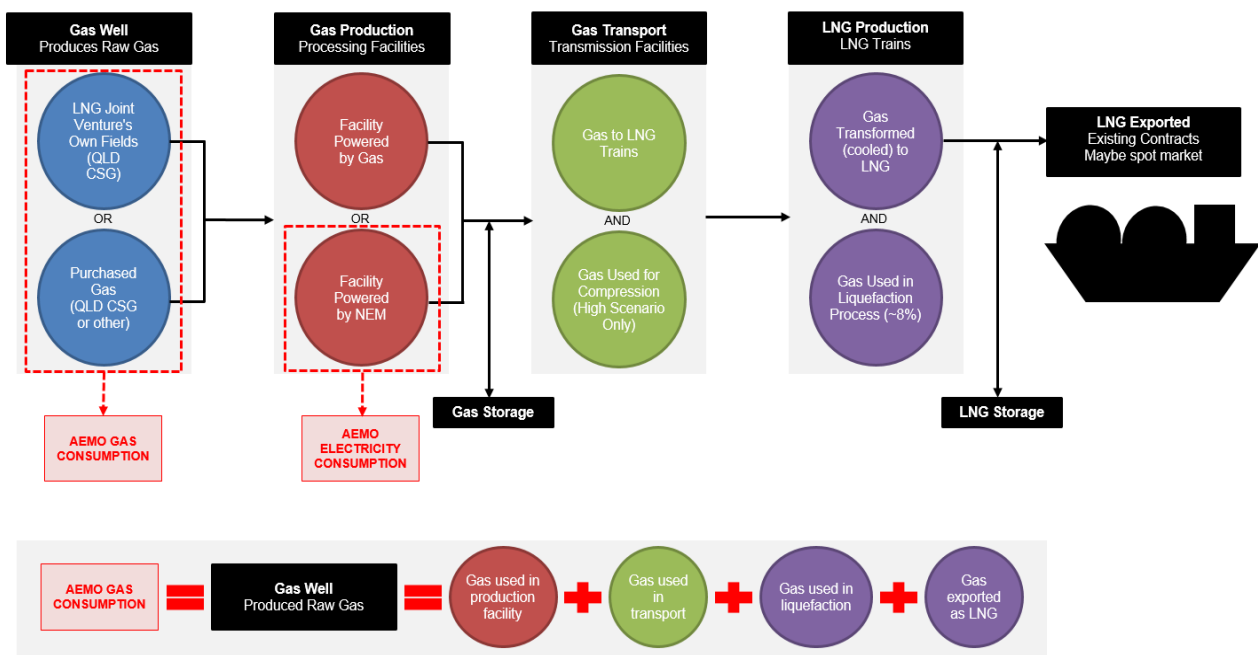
Gas Well
Produces Raw Gas

LNG Joint Venture's Own Fields (QLD CSG)

OR

Purchased Gas (QLD CSG or other)

AEMO GAS CONSUMPTION

Gas Production
Processing Facilities

Facility Powered by Gas

OR

Facility Powered by NEM

AEMO ELECTRICITY CONSUMPTION

Gas Storage

Gas Transport
Transmission Facilities

Gas to LNG Trains

AND

Gas Used for Compression (High Scenario Only)

LNG Production
LNG Trains

Gas Transformed (cooled) to LNG

AND

Gas Used in Liquefaction Process (~8%)

LNG Exported
Existing Contracts
Maybe spot market

LNG Storage

AEMO GAS CONSUMPTION = Gas Well Produced Raw Gas = Gas used in production facility + Gas used in transport + Gas used in liquefaction + Gas exported as LNG